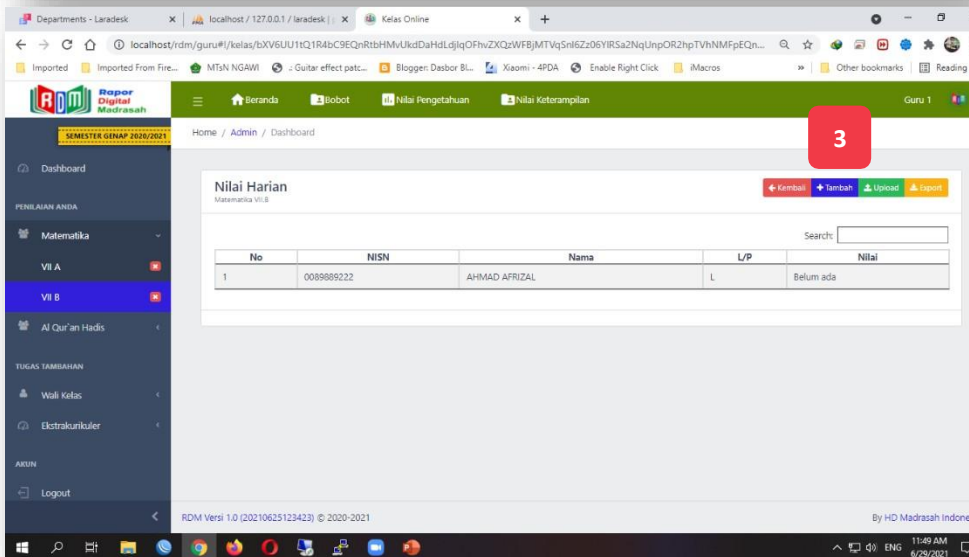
Departments - Laradesk | localhost / 127.0.0.1 / laradesk | Kelas Online

localhost/rdm/guru#!/kelas/bXV6UU1tQ1R4bC9EQnRtbHMvUkdDaHdLdjlqOFhvZXQzWFBjMTVqSnl6Zz06YlRSa2NqUnpOR2hpTVhNMFpEQn...

Imported | Imported From Fire... | MTsN NGAWI | : Guitar effect patc... | Blogger: Dasbor Bl... | Xiaomi - 4PDA | Enable Right Click | iMacros | » | Other bookmarks | Reading

Rapor Digital Madrasah

Beranda | Bobot | Nilai Pengetahuan | Nilai Keterampilan | Guru 1

SEMESTER GENAP 2020/2021

Home / Admin / Dashboard

3

Dashboard

PENILAIAN ANDA

Matematika

VII A

VII B

Al Qur'an Hadis

TUGAS TAMBAHAN

Wali Kelas

Ekstrakurikuler

AKUN

Logout

Nilai Harian
Matematika VII.B

Kembali | Tambah | Upload | Export

Search:

| No | NISN | Nama | L/P | Nilai |
|---|---|---|---|---|
| 1 | 0089889222 | AHMAD AFRIZAL | L | Belum ada |

RDM Versi 1.0 (20210625123423) © 2020-2021

By HD Madrasah Indone

ENG 11:49 AM 6/29/2021